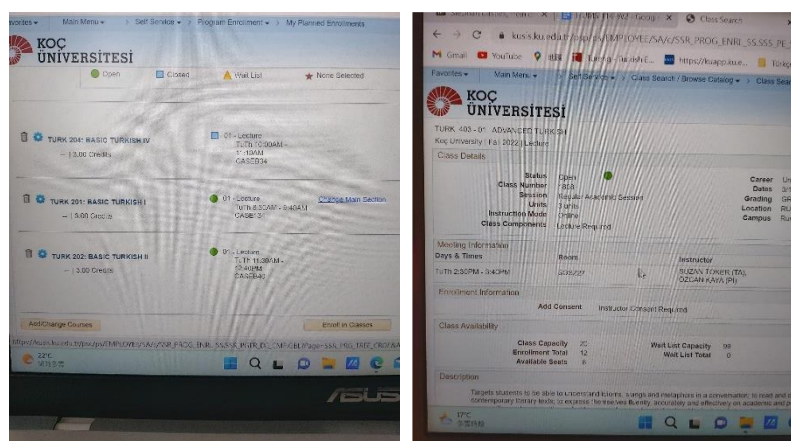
Favorites ▾ Main Menu ▾ > Self Service ▾ > Program Enrollment ▾ > My Planned Enrollments

KOÇ ÜNİVERSİTESİ

Open Closed Wait List None Selected

TURK 204: BASIC TURKISH IV
- | 3.00 Credits
01 - Lecture
TuTh 10:00AM - 11:10AM
CASEB34

TURK 201: BASIC TURKISH I
- | 3.00 Credits
01 - Lecture
TuTh 8:30AM - 9:40AM
CASE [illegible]
Change Main Section

TURK 202: BASIC TURKISH II
- | 3.00 Credits
01 - Lecture
TuTh 11:30AM - 12:40PM
CASEB40

Add/Change Courses
Enroll in Classes

https://kusis.ku.edu.tr/psc/ps/EMPLOYEE/SA/c/SSR_PROG_ENRL_SS.SSR_PROG_ENRL_CMP.GBL?Page=SSR_PRG_TAEF_CRSPAN

22°C
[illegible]

ASUS

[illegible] × Turkish Tr 202 - Goog × Class Search ×

kusis.ku.edu.tr/psp/ps/EMPLOYEE/SA/c/SSR_PROG_ENRL_SS.SSR_PE_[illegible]

Gmail YouTube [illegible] Turkish E... https://ksapp.ku.e... Türkç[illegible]

Favorites ▾ Main Menu ▾ > Self Service ▾ > Class Search / Browse Catalog ▾ > Class Sear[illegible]

KOÇ ÜNİVERSİTESİ

TURK 403 - 01 ADVANCED TURKISH
Koç University | Fall 2022 | Lecture

Class Details

Status Open
Class Number 1803
Session Regular Academic Session
Units 3 units
Instruction Mode Online
Class Components Lecture Required

Career Un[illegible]
Dates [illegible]
Grading GR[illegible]
Location RU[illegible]
Campus Ru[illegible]

Meeting Information

| Days & Times | Room | Instructor |
|---|---|---|
| TuTh 2:30PM - 3:40PM | SOS Z27 | SUZAN TOKER (TA), ÖZCAN KAYA (PI) |

Enrollment Information

Add Consent Instructor Consent Required

Class Availability

Class Capacity 20
Enrollment Total 12
Available Seats 8
Wait List Capacity 99
Wait List Total 0

Description

Targets students to be able to understand idioms, sayings and metaphors in a conversation; to read and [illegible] contemporary literary texts; to express themselves fluently, accurately and effectively on academic and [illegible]

17°C
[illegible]